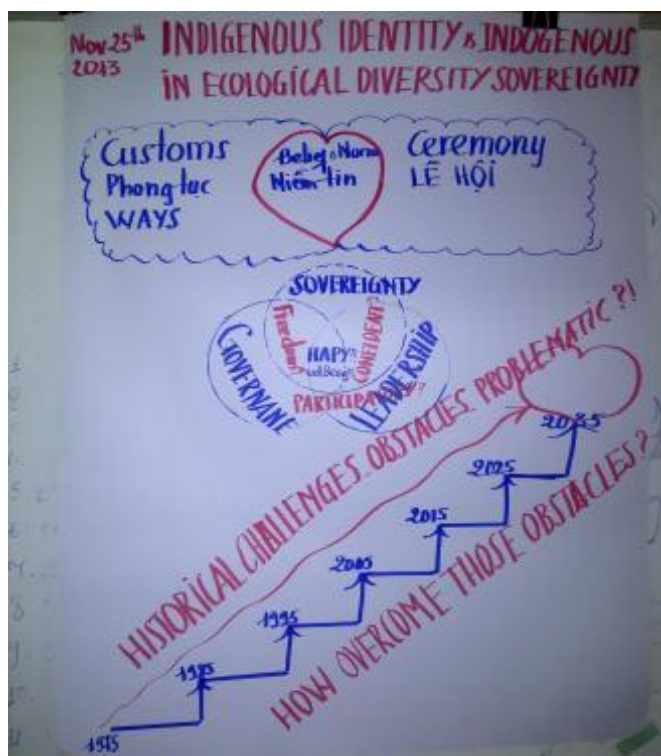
Nov 25th 2013 INDIGENOUS IDENTITY & INDIGENOUS IN ECOLOGICAL DIVERSITY SOVEREIGNTY

Customs Phong tục WAYS

Belief & Norm Niềm tin

Ceremony LỄ HỘI

SOVEREIGNTY

GOVERNANCE

LEADERSHIP

Freedom

CONFIDENT

HAPPY Well Being

PARTICIPATE

HISTORICAL CHALLENGES OBSTACLES PROBLEMATIC ?!

HOW OVERCOME THOSE OBSTACLES ?

1975

1985

1995

2005

2015

2025

2035